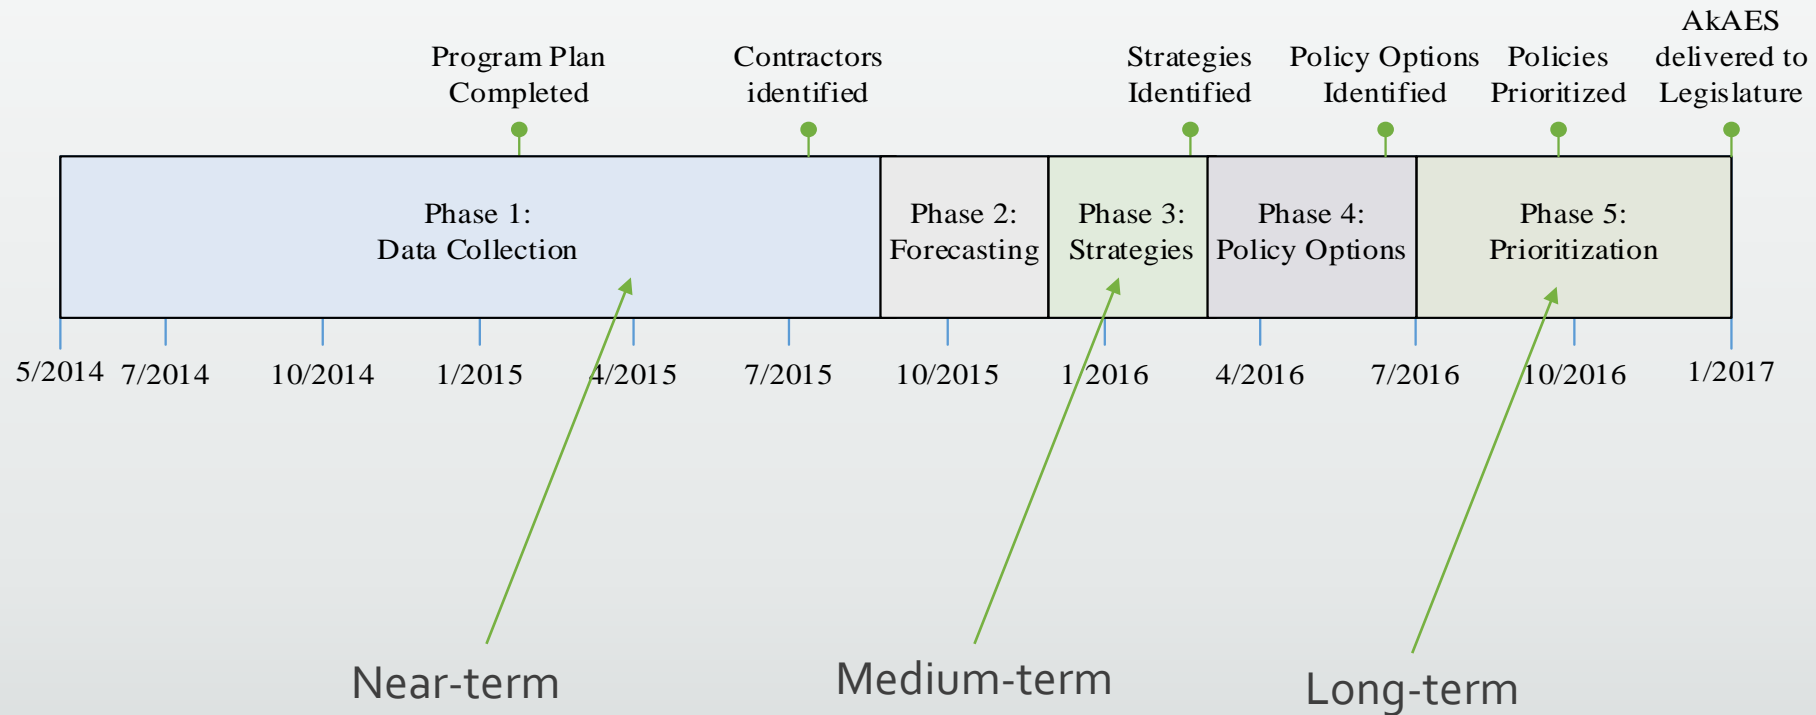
Program Plan Completed

Contractors identified

Strategies Identified

Policy Options Identified

Policies Prioritized

AkAES delivered to Legislature

Phase 1: Data Collection

Phase 2: Forecasting

Phase 3: Strategies

Phase 4: Policy Options

Phase 5: Prioritization

5/2014 7/2014 10/2014 1/2015 4/2015 7/2015 10/2015 1/2016 4/2016 7/2016 10/2016 1/2017

Near-term

Medium-term

Long-term